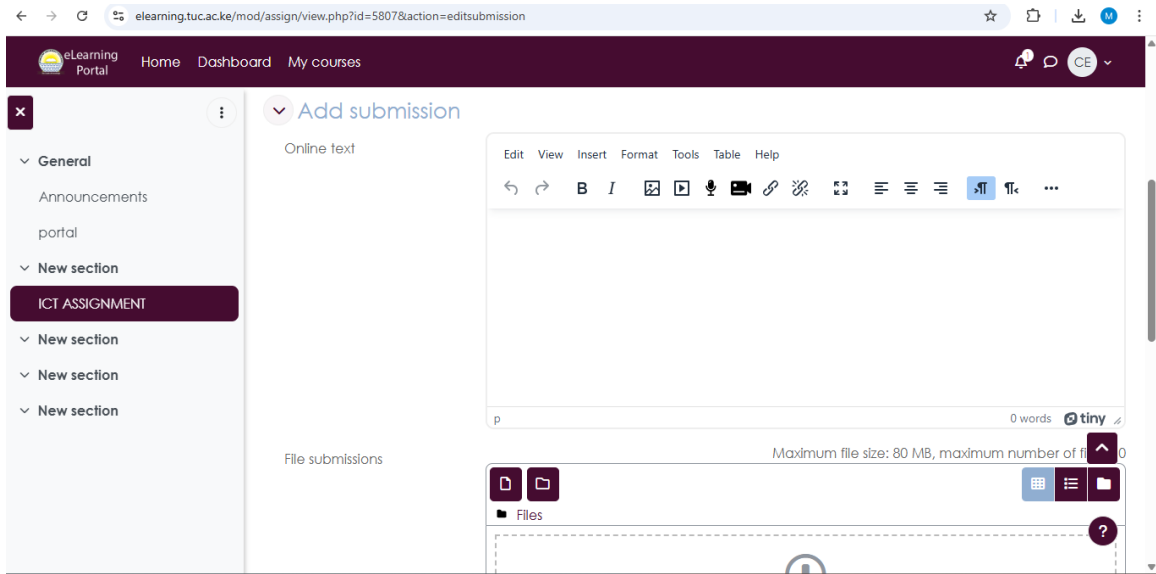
elearning.tuc.ac.ke/mod/assign/view.php?id=5807&action=editsubmission

M

eLearning Portal Home Dashboard My courses

1

CE

×

General

Announcements

portal

New section

ICT ASSIGNMENT

New section

New section

New section

Add submission

Online text

Edit View Insert Format Tools Table Help

p 0 words tiny

File submissions

Maximum file size: 80 MB, maximum number of fi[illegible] 0

Files

?